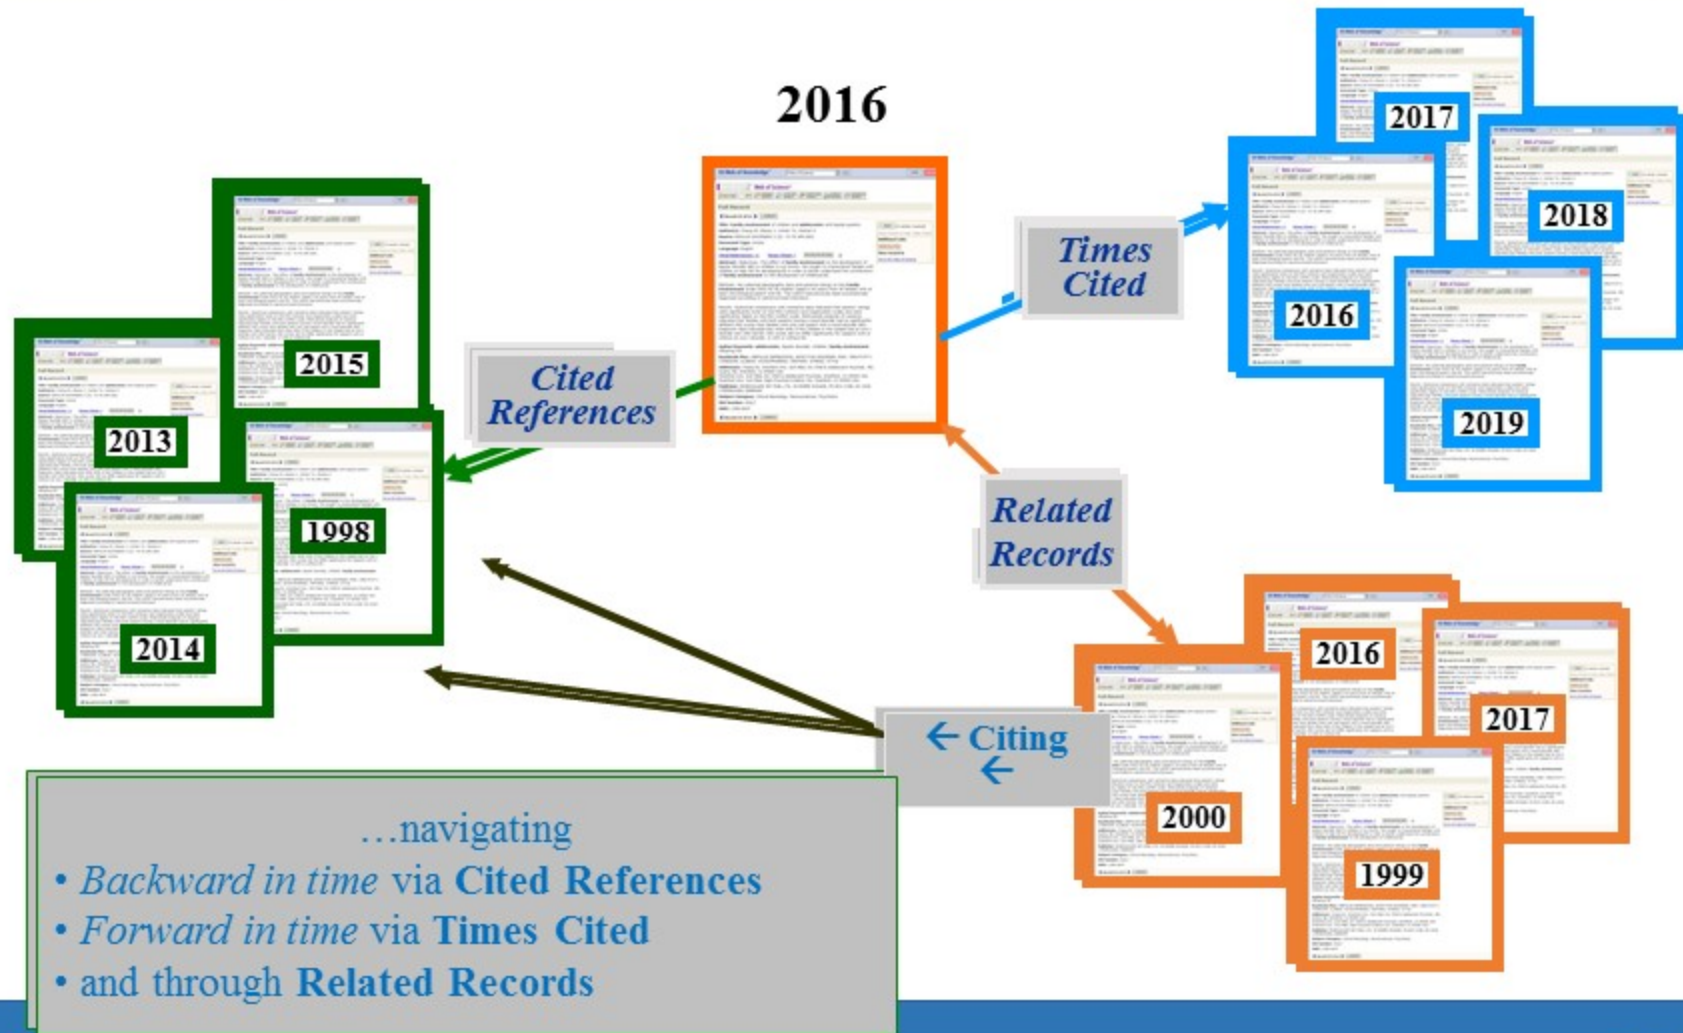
2016

2015

2013

1998

2014

Cited References

Times Cited

2017

2018

2016

2019

Related Records

2016

2017

2000

1999

← Citing ←

…navigating
• *Backward in time* via **Cited References**
• *Forward in time* via **Times Cited**
• and through **Related Records**